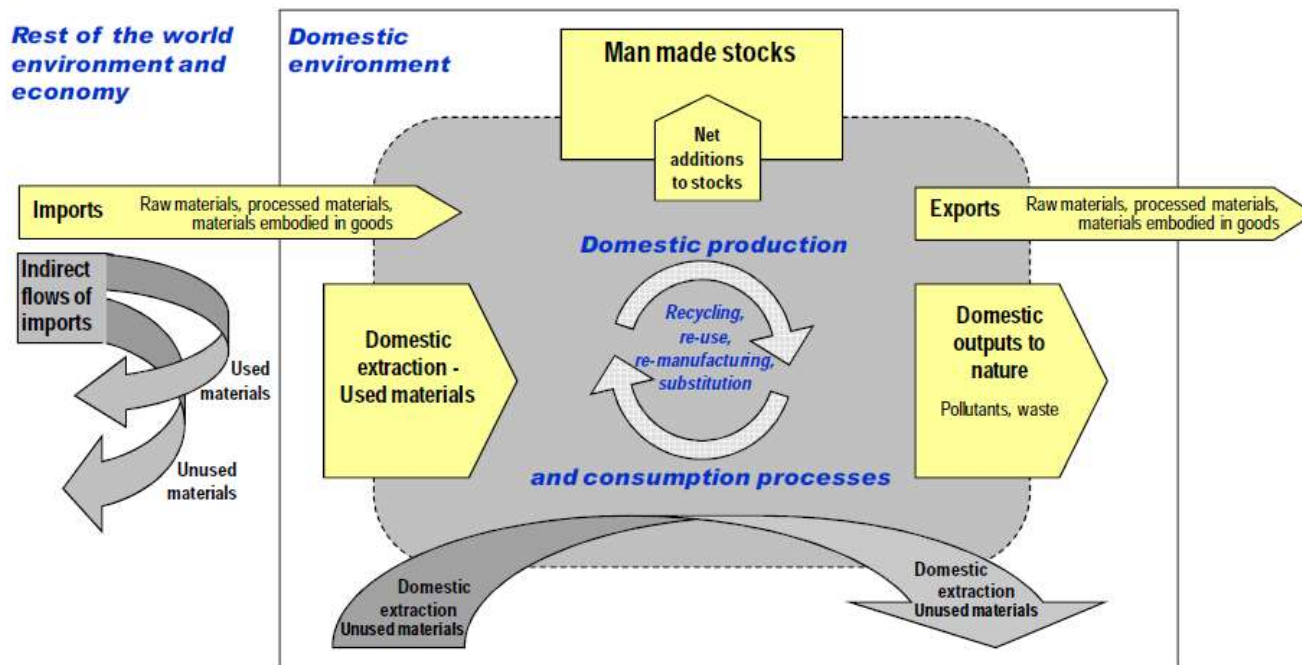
Rest of the world environment and economy

Domestic environment

Man made stocks

Net additions to stocks

Imports Raw materials, processed materials, materials embodied in goods

Exports Raw materials, processed materials, materials embodied in goods

Indirect flows of imports

Used materials

Unused materials

Domestic production

Recycling, re-use, re-manufacturing, substitution

Domestic extraction - Used materials

Domestic outputs to nature

Pollutants, waste

and consumption processes

Domestic extraction Unused materials

Domestic extraction Unused materials